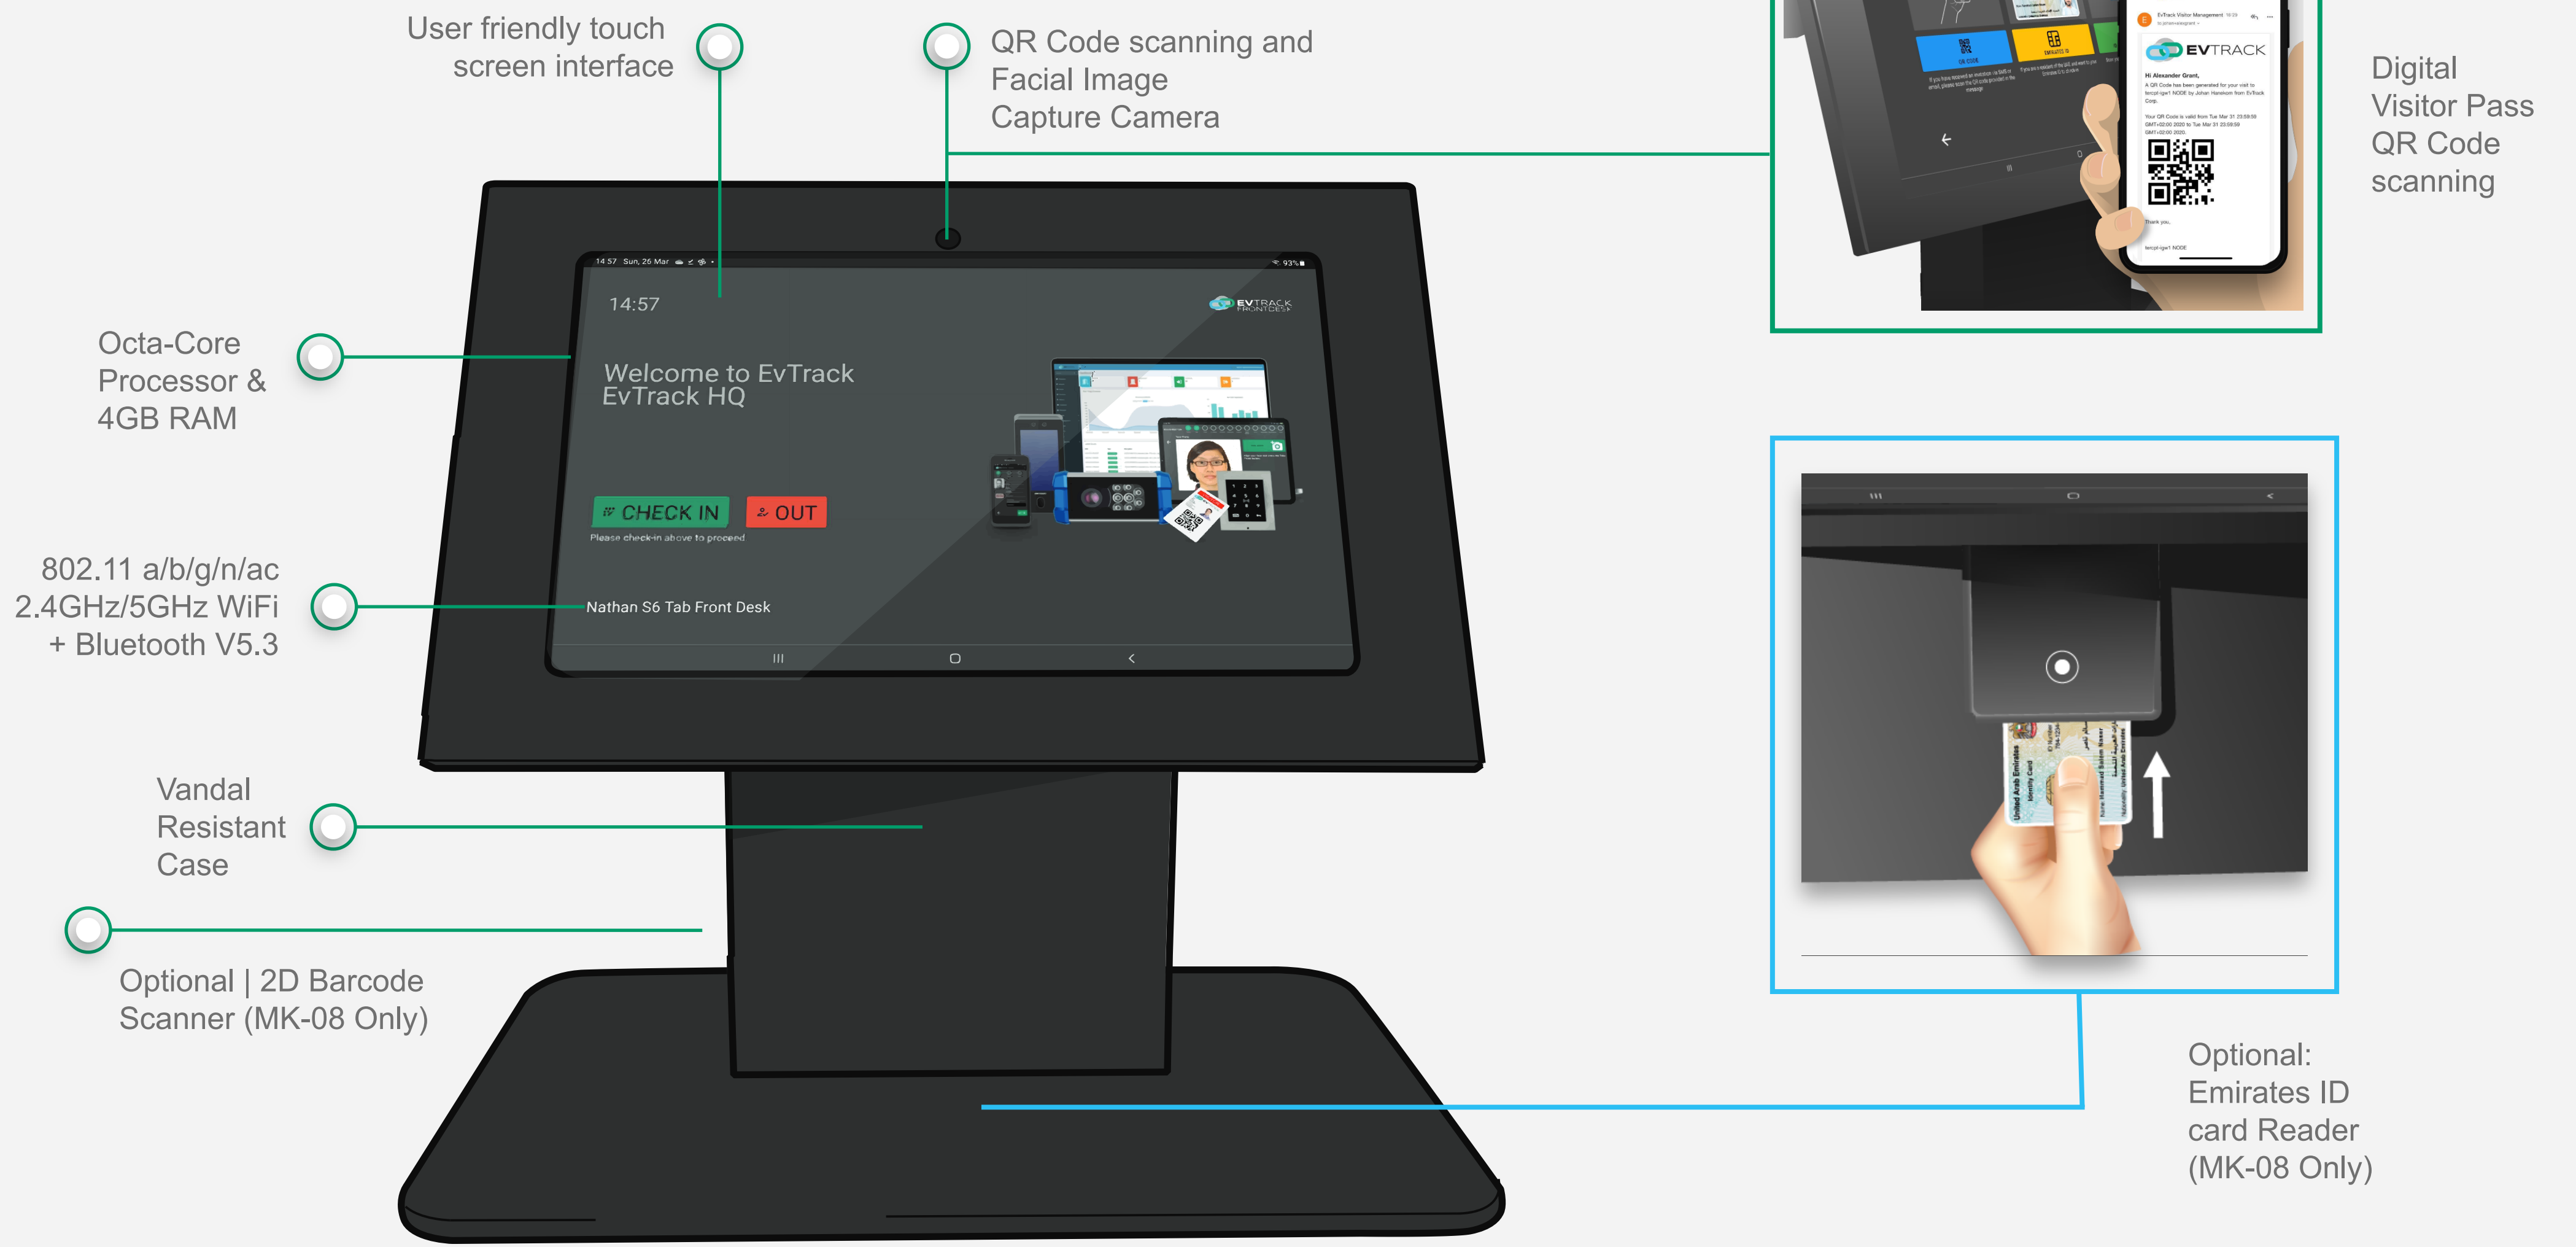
User friendly touch screen interface

QR Code scanning and Facial Image Capture Camera

Digital Visitor Pass QR Code scanning

Octa-Core Processor & 4GB RAM

802.11 a/b/g/n/ac 2.4GHz/5GHz WiFi + Bluetooth V5.3

Vandal Resistant Case

Optional | 2D Barcode Scanner (MK-08 Only)

Optional: Emirates ID card Reader (MK-08 Only)

14:57 Sun, 26 Mar

93%

14:57

EVTRACK FRONTDESK

Welcome to EvTrack EvTrack HQ

CHECK IN

OUT

Please check-in above to proceed

Nathan S6 Tab Front Desk

QR CODE

EMIRATES ID

EVTRACK

Hi Alexander Grant,

Thank you,